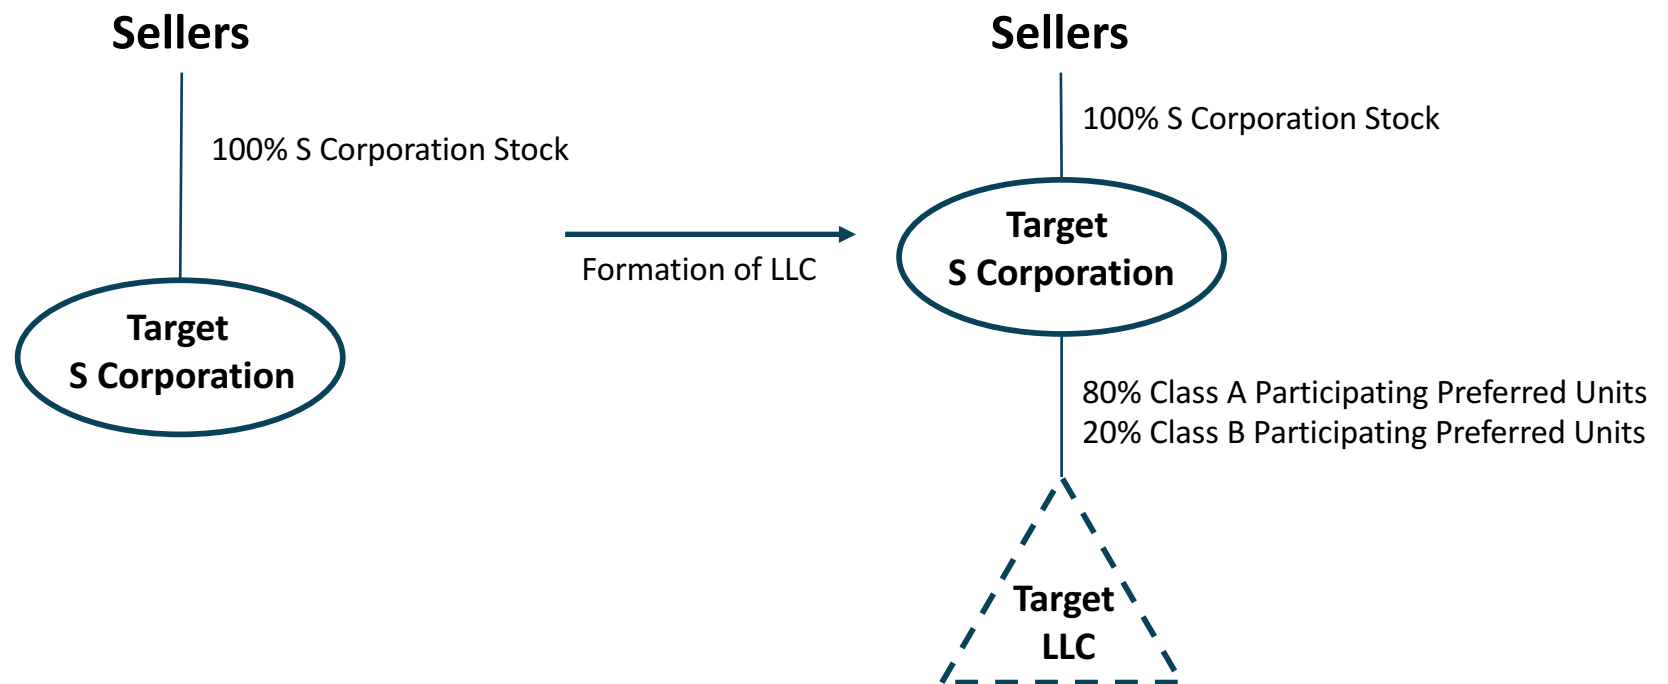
Sellers

100% S Corporation Stock

Target
S Corporation

Formation of LLC

Sellers

100% S Corporation Stock

Target
S Corporation

80% Class A Participating Preferred Units
20% Class B Participating Preferred Units

Target
LLC